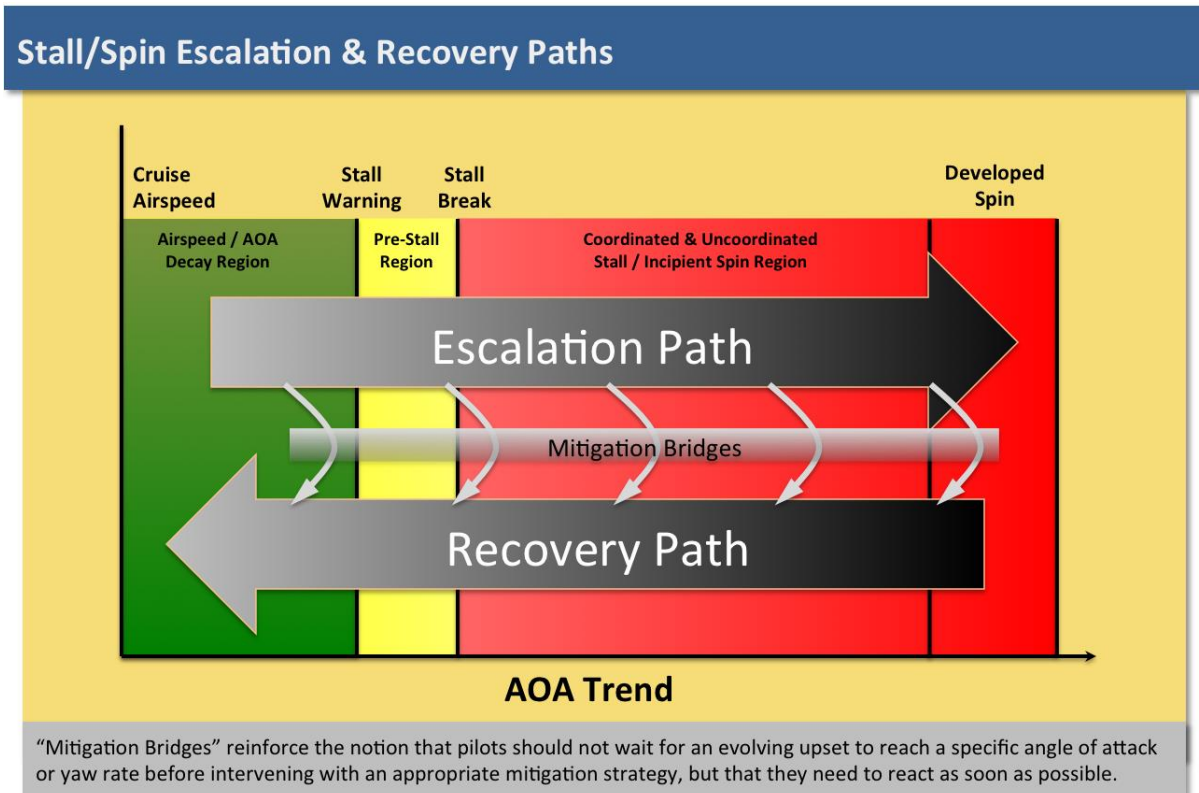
Stall/Spin Escalation & Recovery Paths

Cruise Airspeed

Stall Warning

Stall Break

Developed Spin

Airspeed / AOA Decay Region

Pre-Stall Region

Coordinated & Uncoordinated Stall / Incipient Spin Region

Escalation Path

Mitigation Bridges

Recovery Path

AOA Trend

"Mitigation Bridges" reinforce the notion that pilots should not wait for an evolving upset to reach a specific angle of attack or yaw rate before intervening with an appropriate mitigation strategy, but that they need to react as soon as possible.